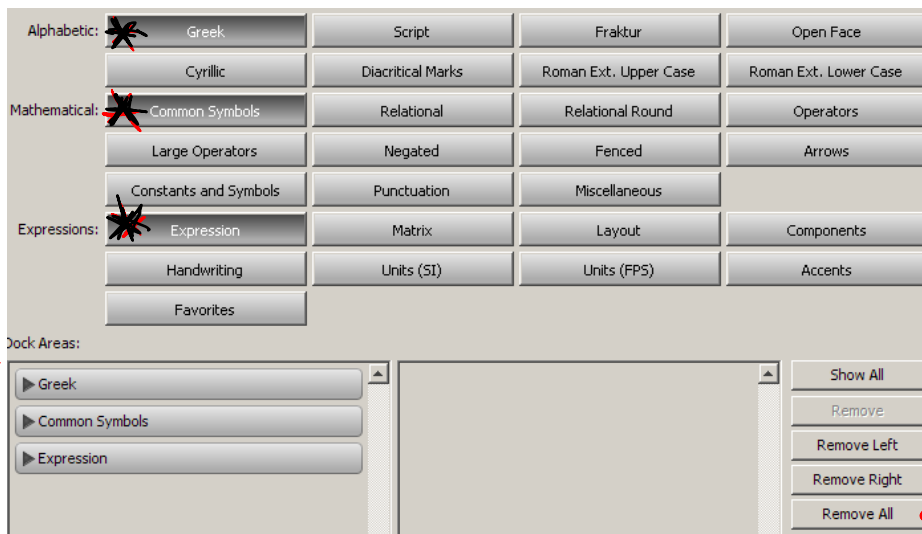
Alphabetic: Greek | Script | Fraktur | Open Face
Cyrillic | Diacritical Marks | Roman Ext. Upper Case | Roman Ext. Lower Case
Mathematical: Common Symbols | Relational | Relational Round | Operators
Large Operators | Negated | Fenced | Arrows
Constants and Symbols | Punctuation | Miscellaneous
Expressions: Expression | Matrix | Layout | Components
Handwriting | Units (SI) | Units (FPS) | Accents
Favorites

Dock Areas:

Greek
Common Symbols
Expression

Show All
Remove
Remove Left
Remove Right
Remove All